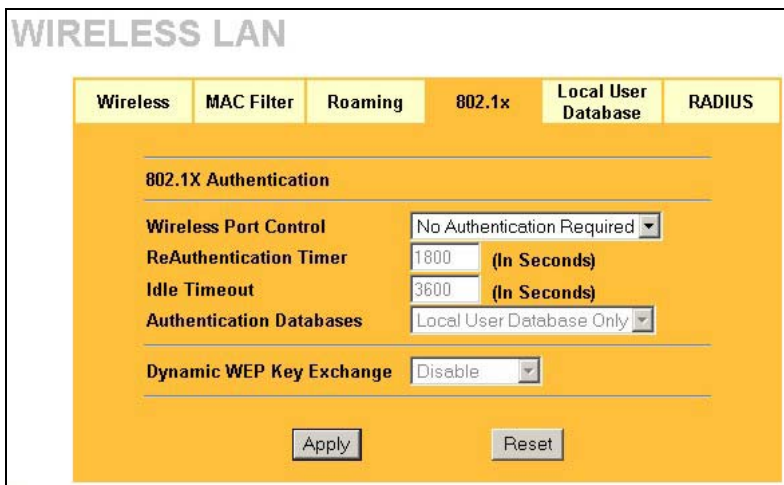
WIRELESS LAN

Wireless | MAC Filter | Roaming | 802.1x | Local User Database | RADIUS

802.1X Authentication

Wireless Port Control No Authentication Required

ReAuthentication Timer 1800 (In Seconds)

Idle Timeout 3600 (In Seconds)

Authentication Databases Local User Database Only

Dynamic WEP Key Exchange Disable

Apply Reset